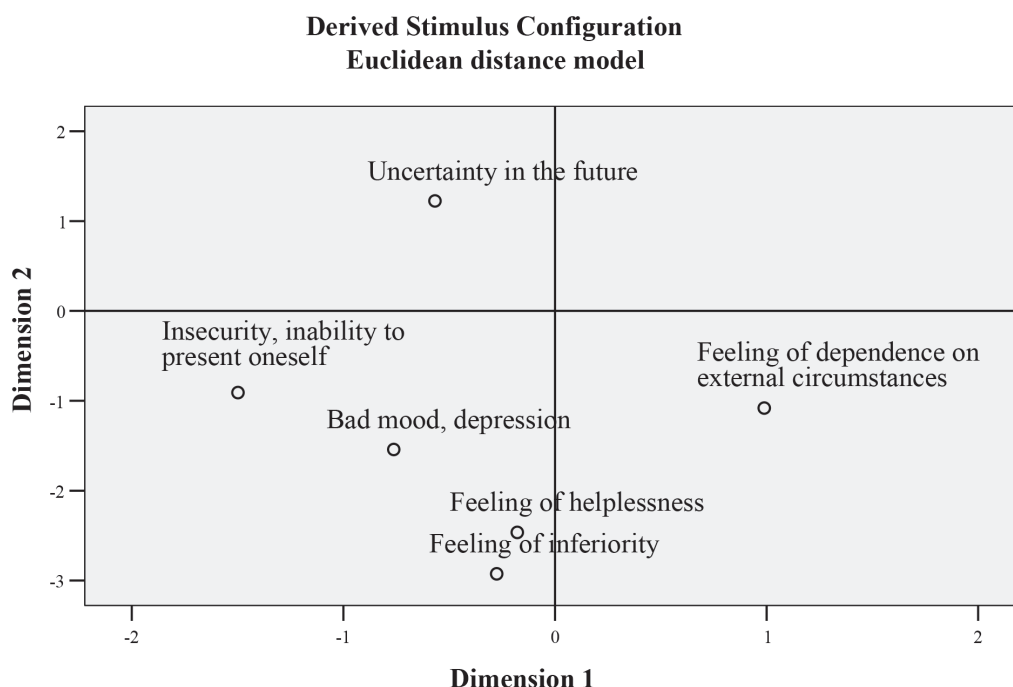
Derived Stimulus Configuration
Euclidean distance model

Dimension 2

2
1
0
-1
-2
-3

Uncertainty in the future

Insecurity, inability to present oneself

Feeling of dependence on external circumstances

Bad mood, depression

Feeling of helplessness

Feeling of inferiority

-2
-1
0
1
2

Dimension 1